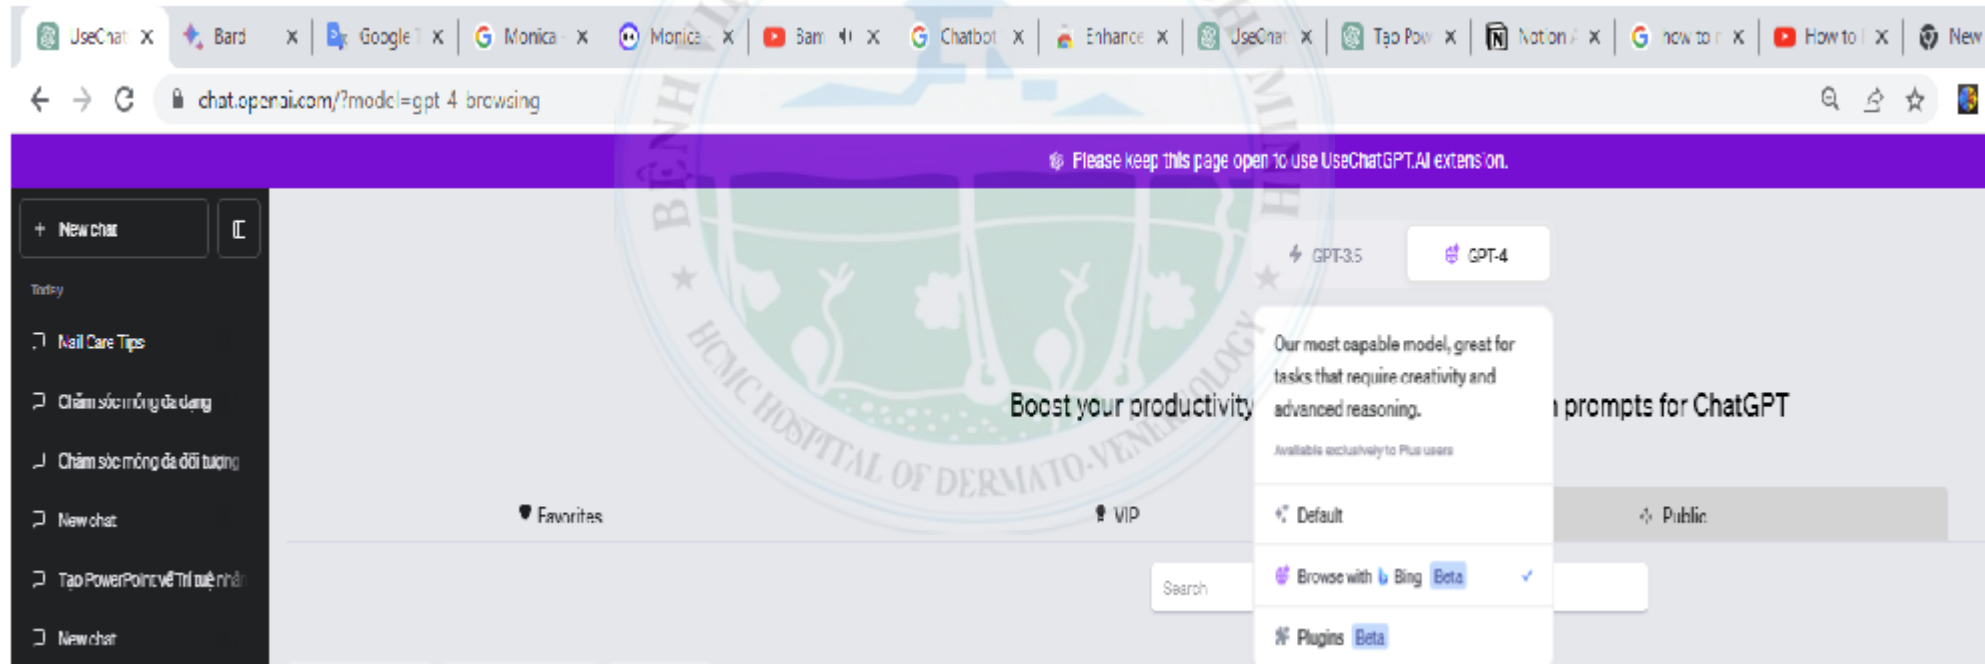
UseChat X Bard X Google X Monica X Monica X Bam X Chatbot X Enhance X UseChat X Tạo Pow X Notion X how to X How to X New

chat.openai.com/?model=gpt-4-browsing

Please keep this page open to use UseChatGPT.AI extension.

+ New chat

Today

Nail Care Tips

Chăm sóc móng đa dạng

Chăm sóc móng đa đối tượng

New chat

Tạo PowerPoint về Trí tuệ nhân

New chat

GPT-3.5

GPT-4

Our most capable model, great for tasks that require creativity and advanced reasoning.

Available exclusively to Plus users

Default

Browse with Bing Beta

Plugins Beta

Boost your productivity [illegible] prompts for ChatGPT

Favorites

VIP

Public

Search

BỆNH VIỆN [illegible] HCMC HOSPITAL OF DERMATO-VENEREOLOGY